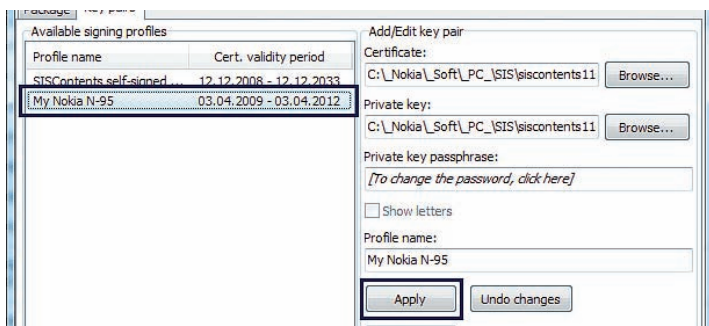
Package | Key pairs

Available signing profiles

| Profile name | Cert. validity period |
|---|---|
| SISContents self-signed ... | 12.12.2008 - 12.12.2033 |
| My Nokia N-95 | 03.04.2009 - 03.04.2012 |

Add/Edit key pair

Certificate:

C:\_Nokia\_Soft\_PC_\SIS\siscontents11

Browse...

Private key:

C:\_Nokia\_Soft\_PC_\SIS\siscontents11

Browse...

Private key passphrase:

[To change the password, click here]

Show letters

Profile name:

My Nokia N-95

Apply

Undo changes